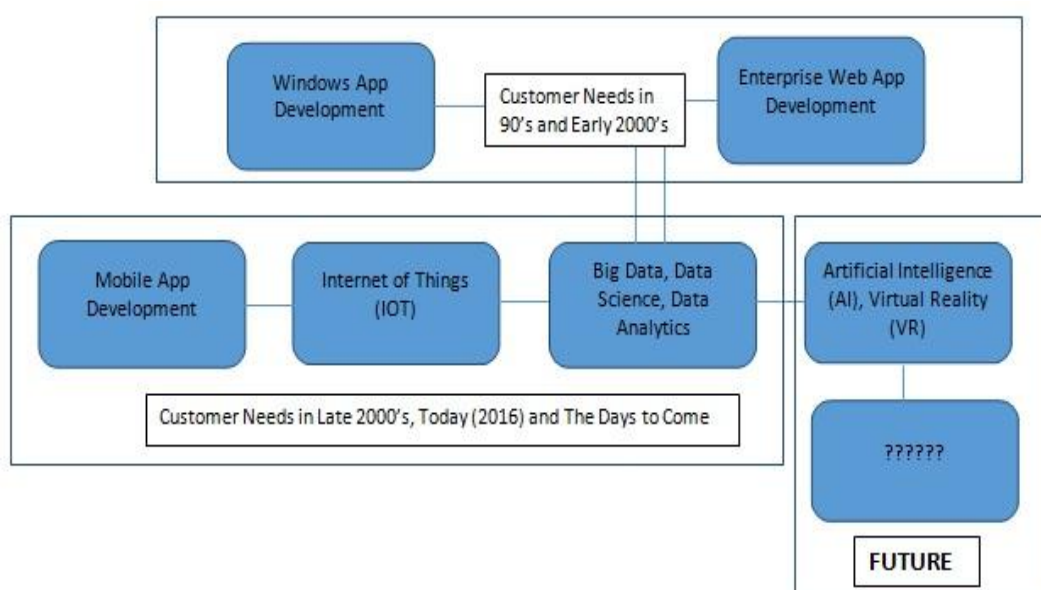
Windows App Development

Customer Needs in 90’s and Early 2000’s

Enterprise Web App Development

Mobile App Development

Internet of Things (IOT)

Big Data, Data Science, Data Analytics

Artificial Intelligence (AI), Virtual Reality (VR)

Customer Needs in Late 2000’s, Today (2016) and The Days to Come

??????

FUTURE